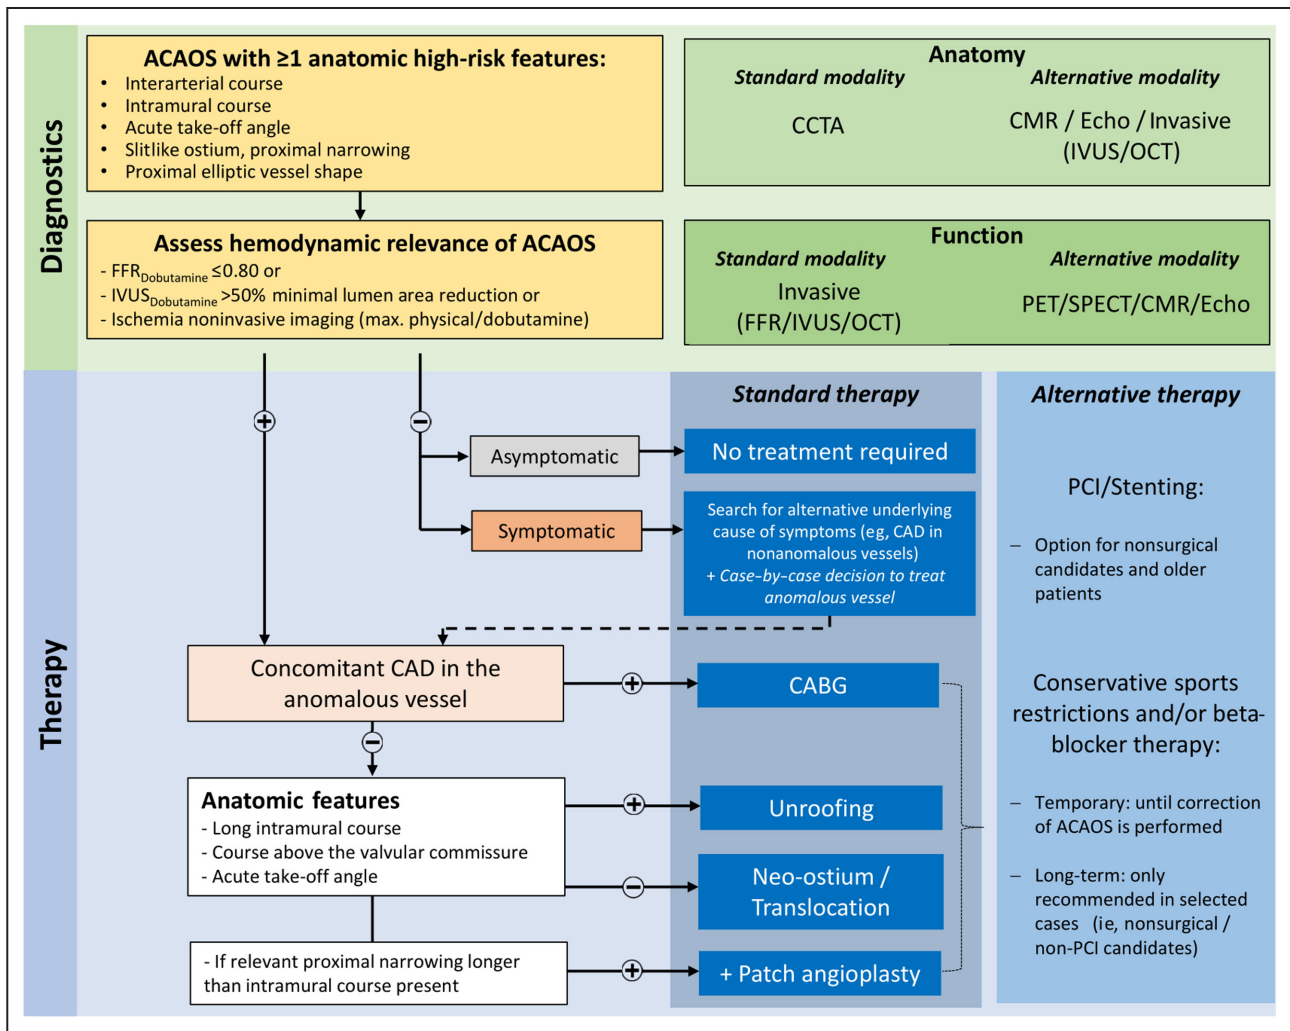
Diagnostics

ACAOS with ≥1 anatomic high-risk features:
- Interarterial course
- Intramural course
- Acute take-off angle
- Slitlike ostium, proximal narrowing
- Proximal elliptic vessel shape

Anatomy
Standard modality
CCTA
Alternative modality
CMR / Echo / Invasive (IVUS/OCT)

Assess hemodynamic relevance of ACAOS
- $FFR_{Dobutamine}$ ≤0.80 or
- $IVUS_{Dobutamine}$ >50% minimal lumen area reduction or
- Ischemia noninvasive imaging (max. physical/dobutamine)

Function
Standard modality
Invasive (FFR/IVUS/OCT)
Alternative modality
PET/SPECT/CMR/Echo

Therapy

+
−

Standard therapy

Asymptomatic
No treatment required

Symptomatic
Search for alternative underlying cause of symptoms (eg, CAD in nonanomalous vessels)
+ Case-by-case decision to treat anomalous vessel

Concomitant CAD in the anomalous vessel
+
CABG
−

Anatomic features
- Long intramural course
- Course above the valvular commissure
- Acute take-off angle
+
Unroofing
−
Neo-ostium / Translocation

- If relevant proximal narrowing longer than intramural course present
+
+ Patch angioplasty

Alternative therapy

PCI/Stenting:
– Option for nonsurgical candidates and older patients

Conservative sports restrictions and/or beta-blocker therapy:
– Temporary: until correction of ACAOS is performed
– Long-term: only recommended in selected cases (ie, nonsurgical / non-PCI candidates)